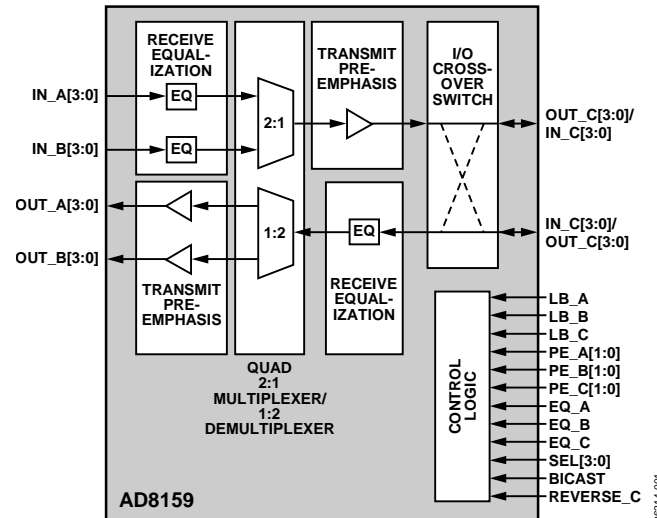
RECEIVE EQUALIZATION

IN_A[3:0]

EQ

IN_B[3:0]

EQ

OUT_A[3:0]

OUT_B[3:0]

TRANSMIT PRE-EMPHASIS

2:1

1:2

QUAD 2:1 MULTIPLEXER/ 1:2 DEMULTIPLEXER

TRANSMIT PRE-EMPHASIS

EQ

RECEIVE EQUALIZATION

I/O CROSS-OVER SWITCH

OUT_C[3:0]/ IN_C[3:0]

IN_C[3:0]/ OUT_C[3:0]

CONTROL LOGIC

LB_A
LB_B
LB_C
PE_A[1:0]
PE_B[1:0]
PE_C[1:0]
EQ_A
EQ_B
EQ_C
SEL[3:0]
BICAST
REVERSE_C

AD8159

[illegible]